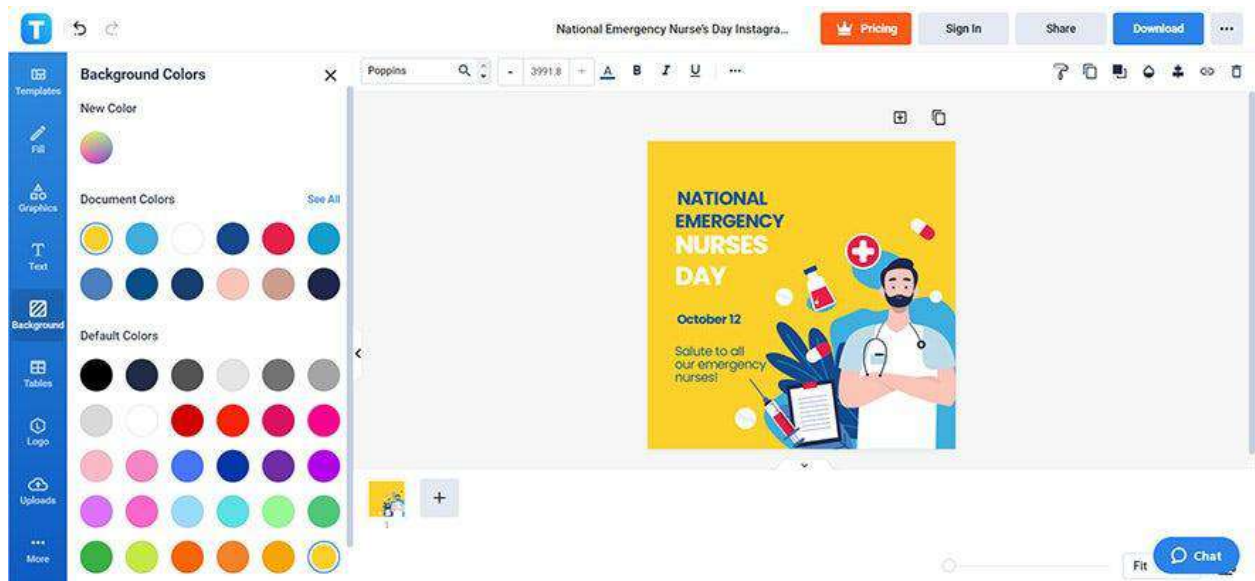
National Emergency Nurse's Day Instagra...

Pricing

Sign In

Share

Download

Templates

Fill

Graphics

Text

Background

Tables

Logo

Uploads

More

Background Colors

New Color

Document Colors

See All

Default Colors

Poppins

3991.8

NATIONAL EMERGENCY NURSES DAY

October 12

Salute to all our emergency nurses!

1

Fit

Chat